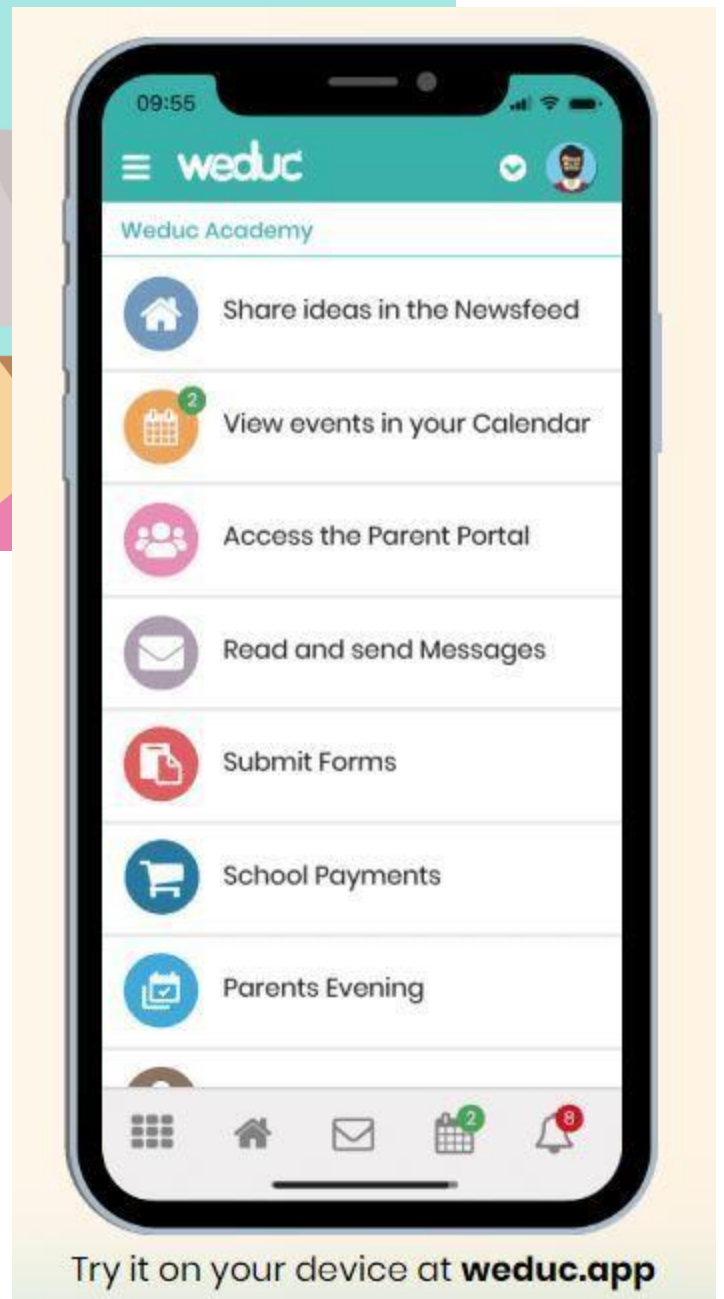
09:55

weduc

Weduc Academy

Share ideas in the Newsfeed

2

View events in your Calendar

Access the Parent Portal

Read and send Messages

Submit Forms

School Payments

Parents Evening

2

8

Try it on your device at **weduc.app**